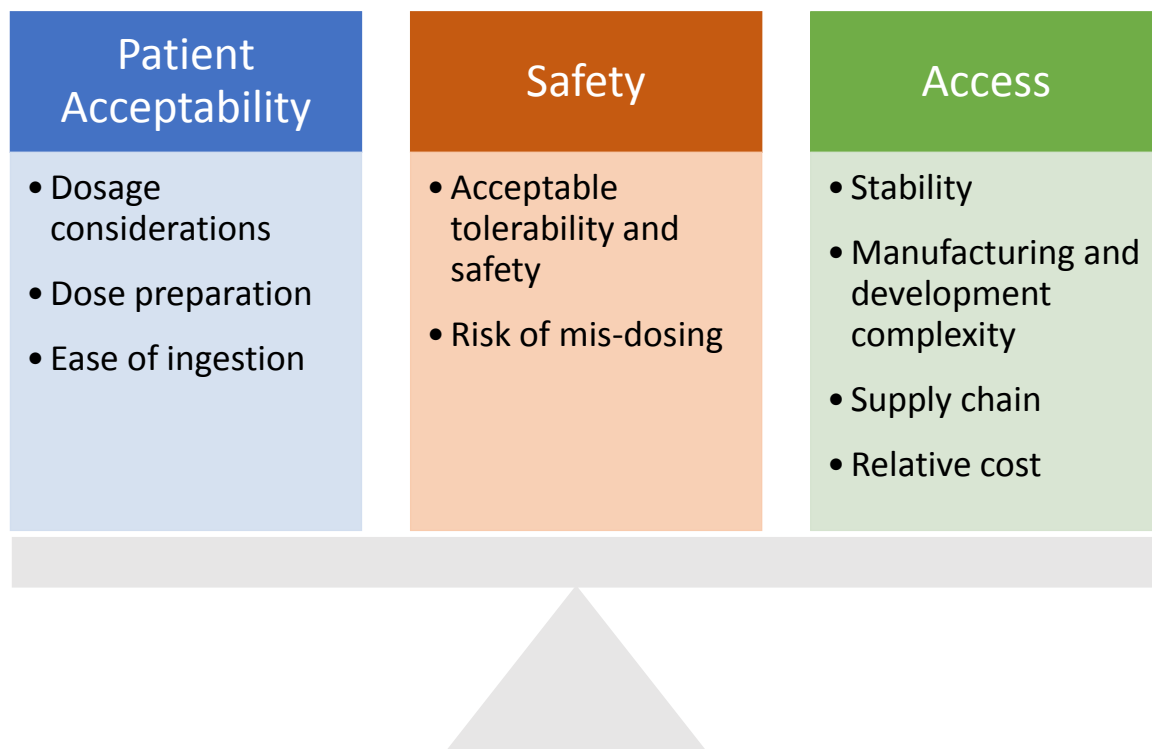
Patient Acceptability

• Dosage considerations
• Dose preparation
• Ease of ingestion

Safety

• Acceptable tolerability and safety
• Risk of mis-dosing

Access

• Stability
• Manufacturing and development complexity
• Supply chain
• Relative cost